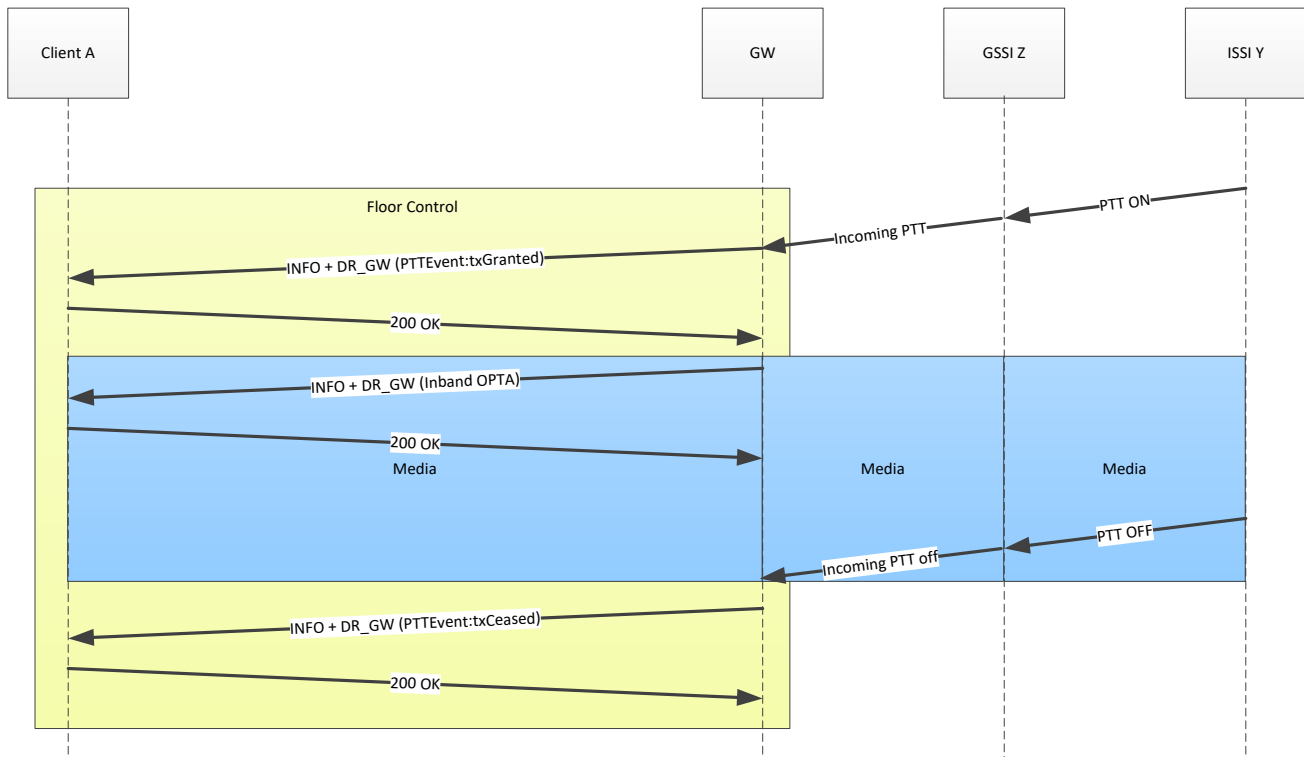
Client A

GW

GSSI Z

ISSI Y

Floor Control

PTT ON

Incoming PTT

INFO + DR_GW (PTTEvent:txGranted)

200 OK

INFO + DR_GW (Inband OPTA)

200 OK

Media

Media

Media

PTT OFF

Incoming PTT off

INFO + DR_GW (PTTEvent:txCeased)

200 OK